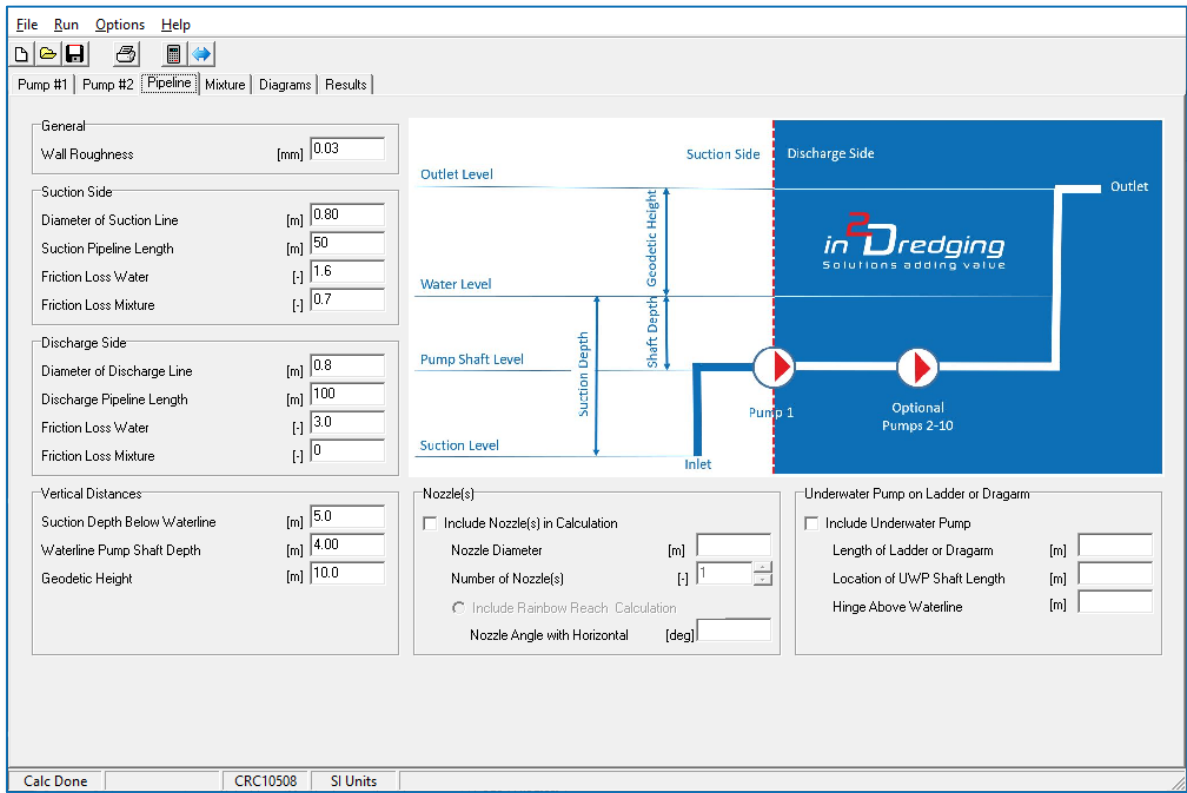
File Run Options Help

Pump #1 | Pump #2 | Pipeline | Mixture | Diagrams | Results

General
Wall Roughness [mm] 0.03

Suction Side
Diameter of Suction Line [m] 0.80
Suction Pipeline Length [m] 50
Friction Loss Water [-] 1.6
Friction Loss Mixture [-] 0.7

Discharge Side
Diameter of Discharge Line [m] 0.8
Discharge Pipeline Length [m] 100
Friction Loss Water [-] 3.0
Friction Loss Mixture [-] 0

Vertical Distances
Suction Depth Below Waterline [m] 5.0
Waterline Pump Shaft Depth [m] 4.00
Geodetic Height [m] 10.0

Suction Side
Discharge Side
Outlet Level
Outlet
Geodetic Height
in2Dredging
Solutions adding value
Water Level
Shaft Depth
Suction Depth
Pump Shaft Level
Pump 1
Optional
Pumps 2-10
Suction Level
Inlet

Nozzle(s)
Include Nozzle(s) in Calculation
Nozzle Diameter [m]
Number of Nozzle(s) [-] 1
Include Rainbow Reach Calculation
Nozzle Angle with Horizontal [deg]

Underwater Pump on Ladder or Dragarm
Include Underwater Pump
Length of Ladder or Dragarm [m]
Location of UWP Shaft Length [m]
Hinge Above Waterline [m]

Calc Done | CRC10508 | SI Units